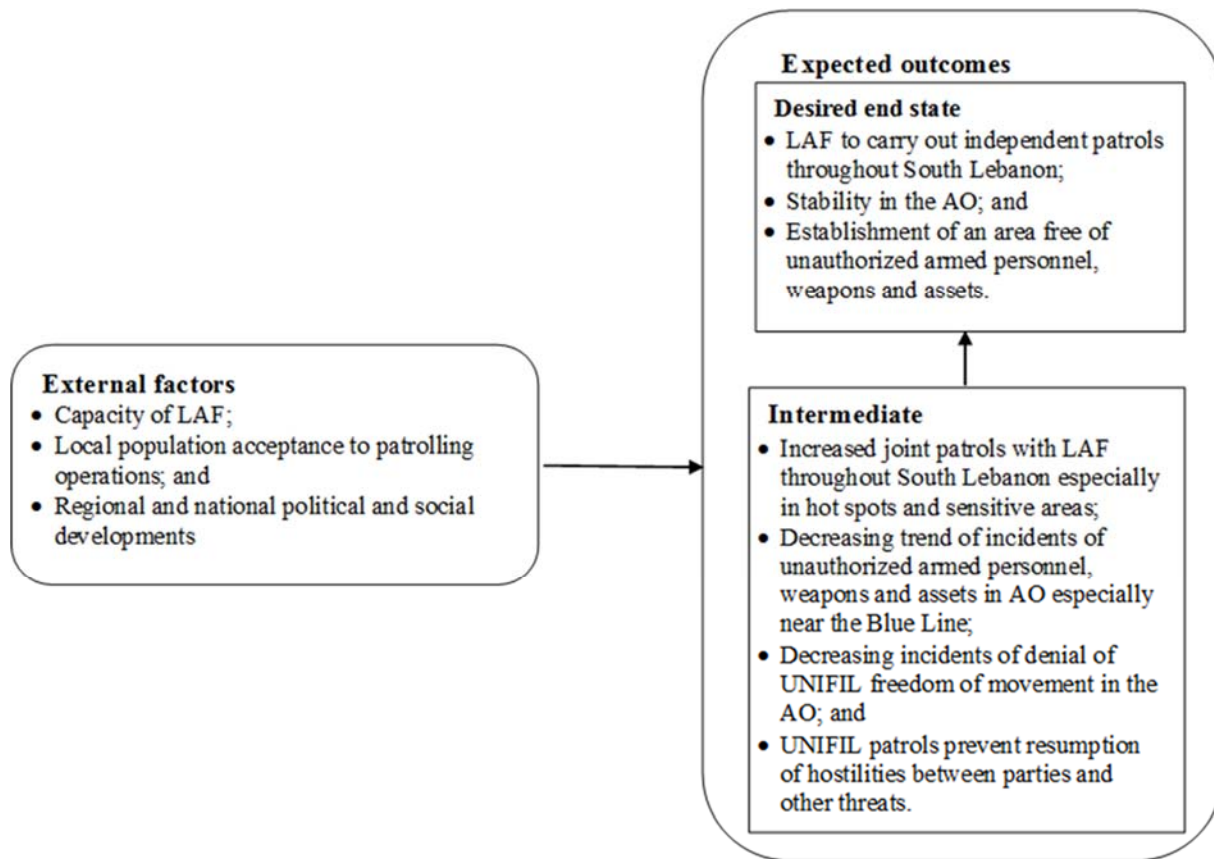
**External factors**
- Capacity of LAF;
- Local population acceptance to patrolling operations; and
- Regional and national political and social developments

**Expected outcomes**

**Desired end state**
- LAF to carry out independent patrols throughout South Lebanon;
- Stability in the AO; and
- Establishment of an area free of unauthorized armed personnel, weapons and assets.

**Intermediate**
- Increased joint patrols with LAF throughout South Lebanon especially in hot spots and sensitive areas;
- Decreasing trend of incidents of unauthorized armed personnel, weapons and assets in AO especially near the Blue Line;
- Decreasing incidents of denial of UNIFIL freedom of movement in the AO; and
- UNIFIL patrols prevent resumption of hostilities between parties and other threats.